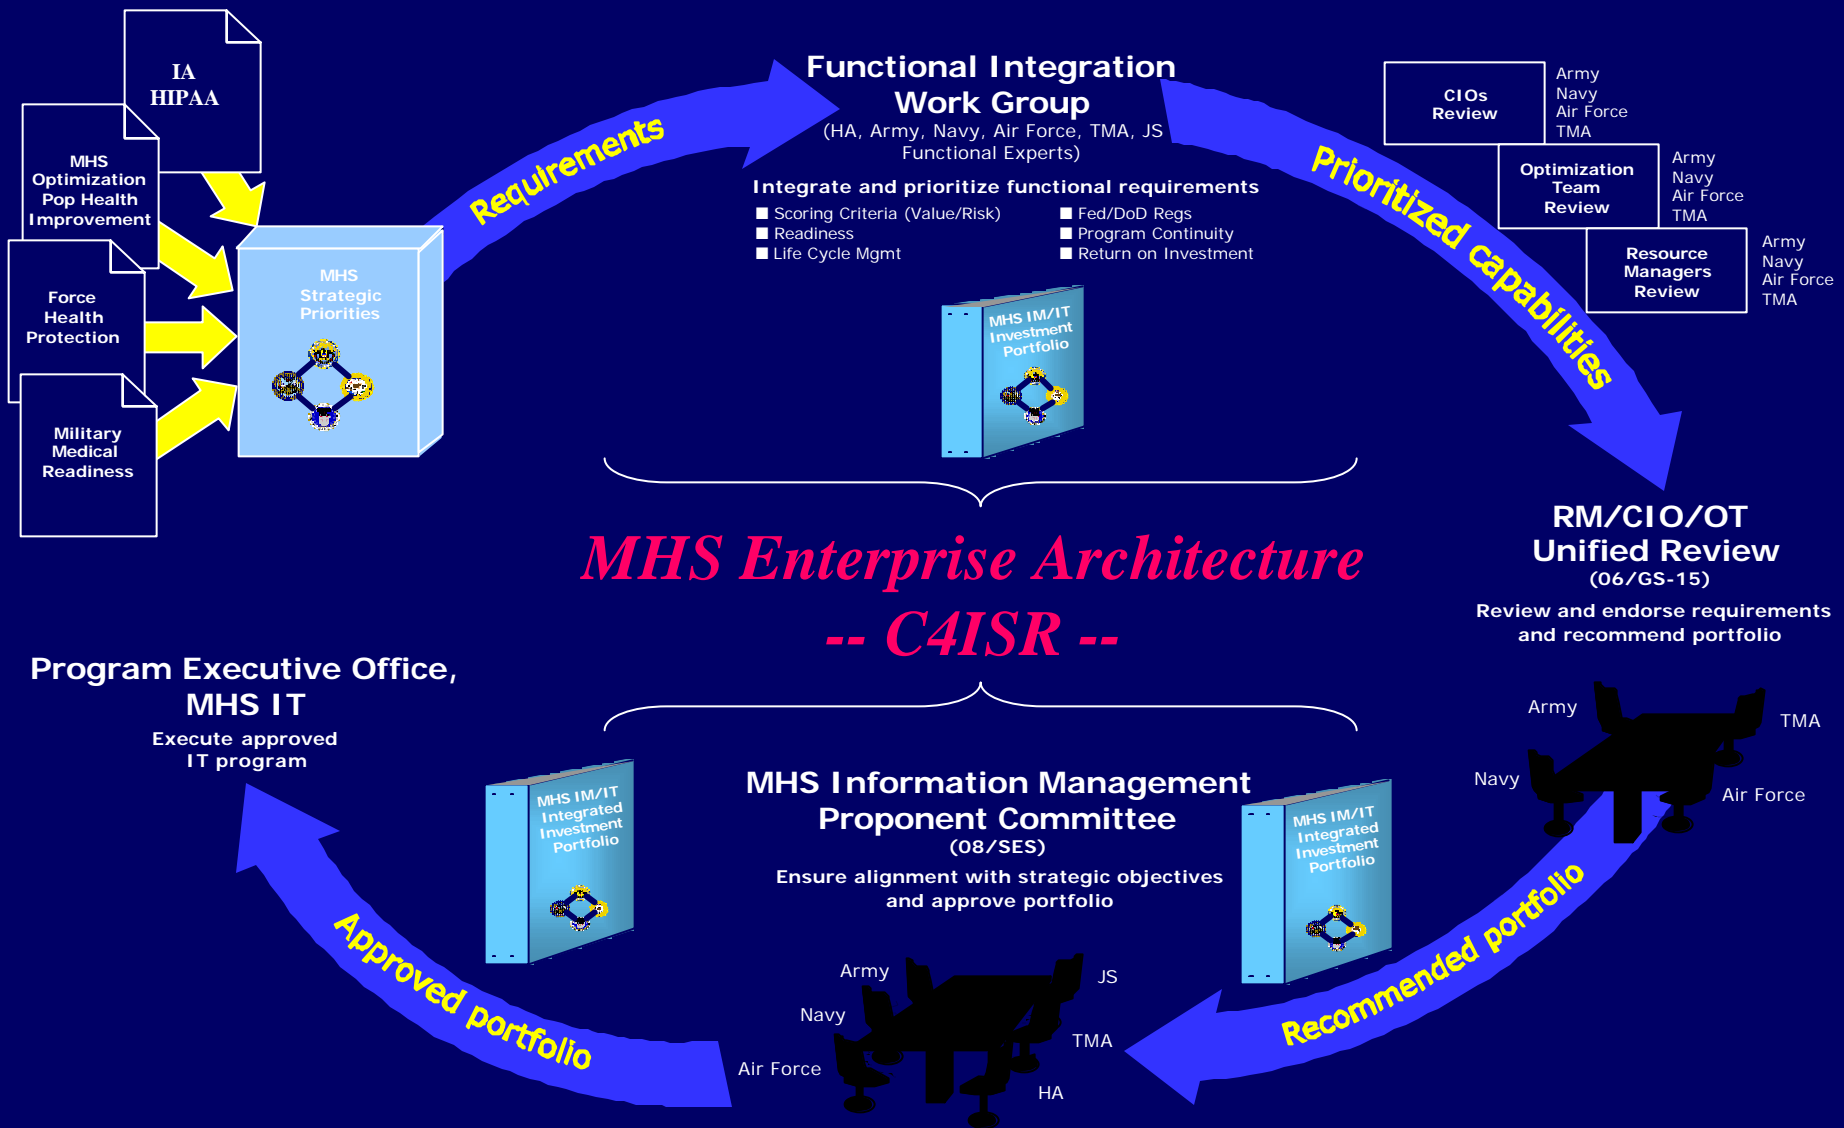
IA
HIPAA

MHS Optimization Pop Health Improvement

Force Health Protection

Military Medical Readiness

MHS Strategic Priorities

Requirements

Functional Integration Work Group
(HA, Army, Navy, Air Force, TMA, JS Functional Experts)

Integrate and prioritize functional requirements

■ Scoring Criteria (Value/Risk)
■ Readiness
■ Life Cycle Mgmt
■ Fed/DoD Regs
■ Program Continuity
■ Return on Investment

MHS IM/IT Investment Portfolio

CIOs Review

Army
Navy
Air Force
TMA

Optimization Team Review

Army
Navy
Air Force
TMA

Resource Managers Review

Army
Navy
Air Force
TMA

Prioritized capabilities

RM/CIO/OT Unified Review
(06/GS-15)
Review and endorse requirements and recommend portfolio

MHS Enterprise Architecture
-- C4ISR --

Program Executive Office, MHS IT
Execute approved IT program

Army
TMA
Navy
Air Force

MHS IM/IT Integrated Investment Portfolio

MHS Information Management Proponent Committee
(08/SES)
Ensure alignment with strategic objectives and approve portfolio

MHS IM/IT Integrated Investment Portfolio

Recommended portfolio

Approved portfolio

Army
JS
Navy
TMA
Air Force
HA